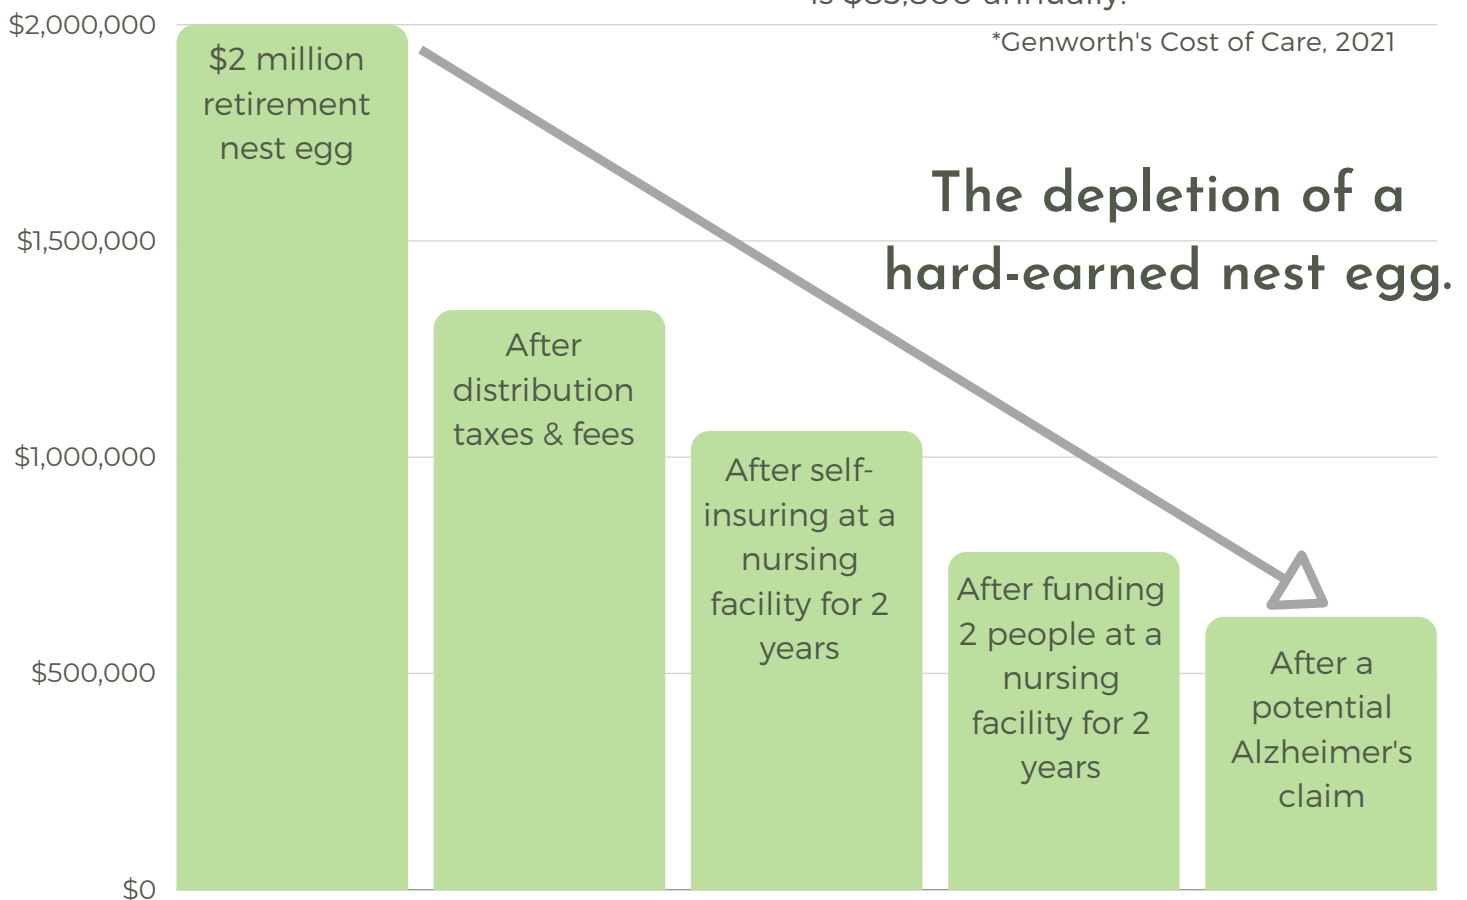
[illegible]

*Genworth's Cost of Care, 2021

The depletion of a hard-earned nest egg.

$2,000,000

$1,500,000

$1,000,000

$500,000

$0

$2 million retirement nest egg

After distribution taxes & fees

After self-insuring at a nursing facility for 2 years

After funding 2 people at a nursing facility for 2 years

After a potential Alzheimer's claim